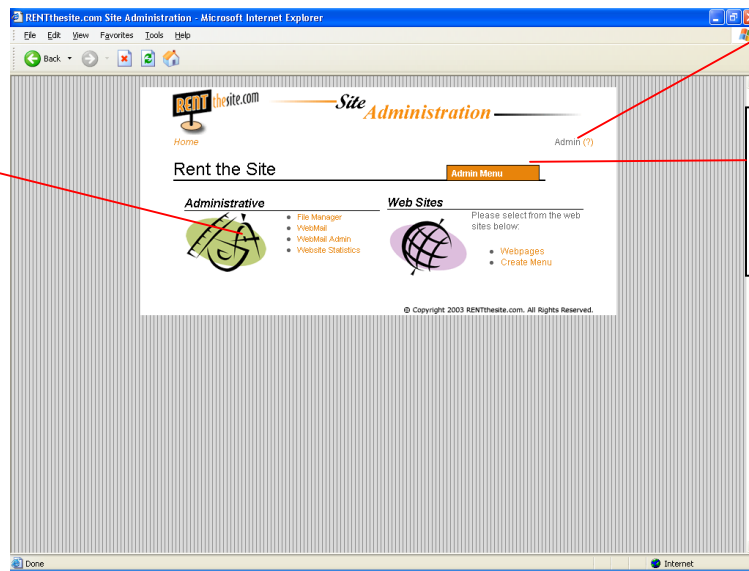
RENTthesite.com Site Administration - Microsoft Internet Explorer

File Edit View Favorites Tools Help

Back

RENT thesite.com

Site Administration

Home

Admin (?)

Rent the Site

Admin Menu

Administrative

- File Manager
- WebMail
- WebMail Admin
- Website Statistics

Web Sites

Please select from the web sites below:

- Webpages
- Create Menu

© Copyright 2003 RENTthesite.com. All Rights Reserved.

Done

Internet